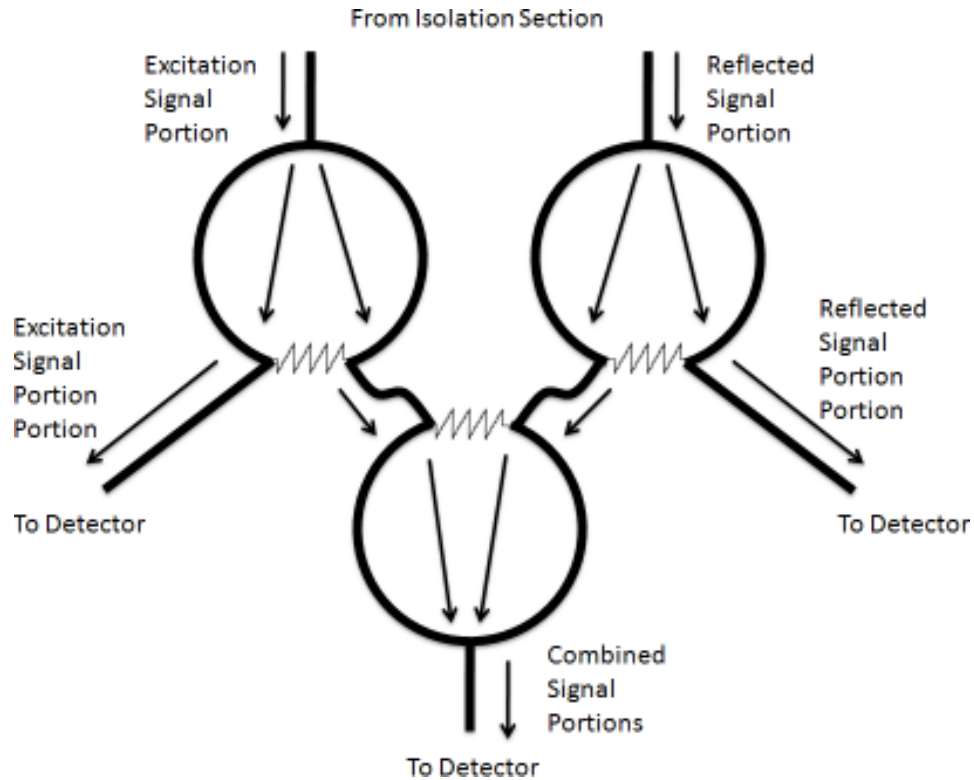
From Isolation Section

Excitation Signal Portion

Reflected Signal Portion

Excitation Signal Portion Portion

Reflected Signal Portion Portion

To Detector

To Detector

Combined Signal Portions

To Detector